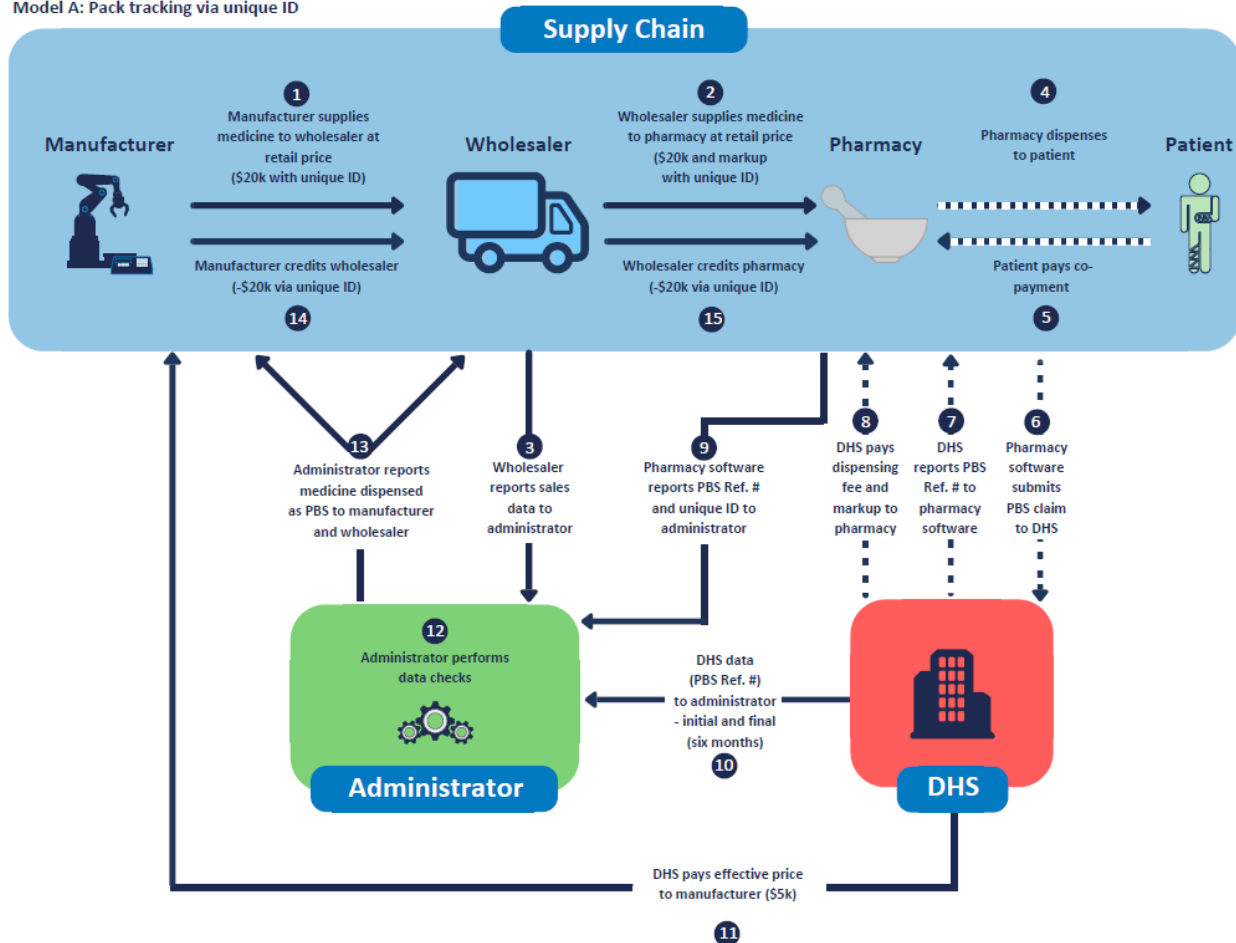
Model A: Pack tracking via unique ID

Supply Chain

Manufacturer

1
Manufacturer supplies medicine to wholesaler at retail price ($20k with unique ID)

Manufacturer credits wholesaler (-$20k via unique ID)
14

Wholesaler

2
Wholesaler supplies medicine to pharmacy at retail price ($20k and markup with unique ID)

Wholesaler credits pharmacy (-$20k via unique ID)
15

Pharmacy

4
Pharmacy dispenses to patient

Patient

Patient pays co-payment
5

13
Administrator reports medicine dispensed as PBS to manufacturer and wholesaler

3
Wholesaler reports sales data to administrator

9
Pharmacy software reports PBS Ref. # and unique ID to administrator

8
DHS pays dispensing fee and markup to pharmacy

7
DHS reports PBS Ref. # to pharmacy software

6
Pharmacy software submits PBS claim to DHS

12
Administrator performs data checks

Administrator

DHS data (PBS Ref. #) to administrator - initial and final (six months)
10

DHS

DHS pays effective price to manufacturer ($5k)
11